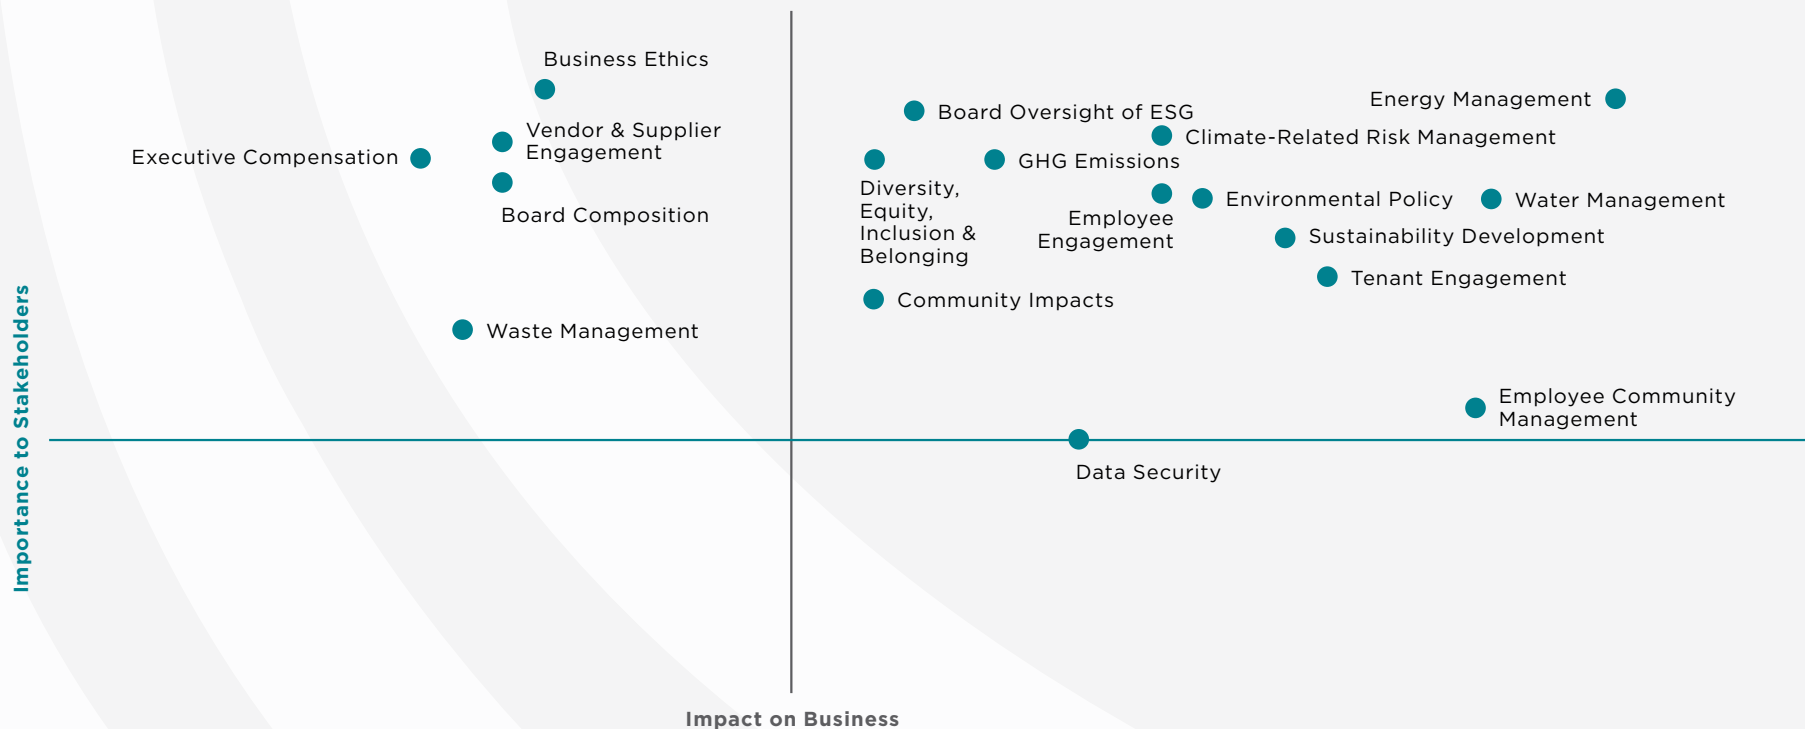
Business Ethics

Vendor & Supplier Engagement

Executive Compensation

Board Composition

Waste Management

Board Oversight of ESG

Energy Management

Climate-Related Risk Management

GHG Emissions

Diversity, Equity, Inclusion & Belonging

Employee Engagement

Environmental Policy

Water Management

Sustainability Development

Tenant Engagement

Community Impacts

Employee Community Management

Data Security

Importance to Stakeholders

Impact on Business